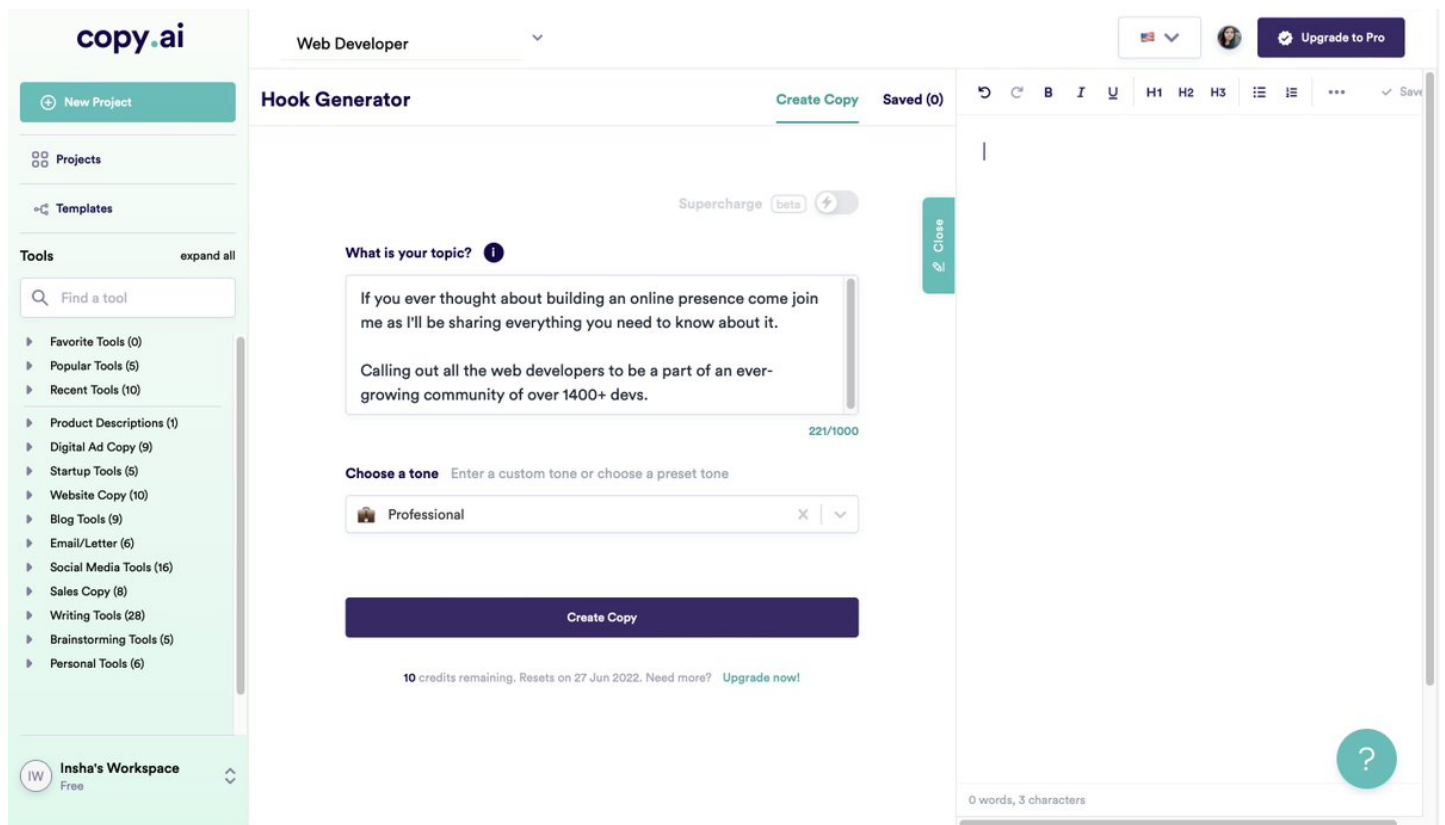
copy.ai

Web Developer

Upgrade to Pro

New Project

Projects

Templates

Tools expand all

Find a tool

Favorite Tools (0)
Popular Tools (5)
Recent Tools (10)
Product Descriptions (1)
Digital Ad Copy (9)
Startup Tools (5)
Website Copy (10)
Blog Tools (9)
Email/Letter (6)
Social Media Tools (16)
Sales Copy (8)
Writing Tools (28)
Brainstorming Tools (5)
Personal Tools (6)

IW Insha's Workspace
Free

Hook Generator

Create Copy Saved (0)

Supercharge beta

What is your topic?

If you ever thought about building an online presence come join me as I'll be sharing everything you need to know about it.

Calling out all the web developers to be a part of an ever-growing community of over 1400+ devs.

221/1000

Choose a tone Enter a custom tone or choose a preset tone

Professional

Create Copy

10 credits remaining. Resets on 27 Jun 2022. Need more? Upgrade now!

Close

B I U H1 H2 H3 ••• Save

0 words, 3 characters

?